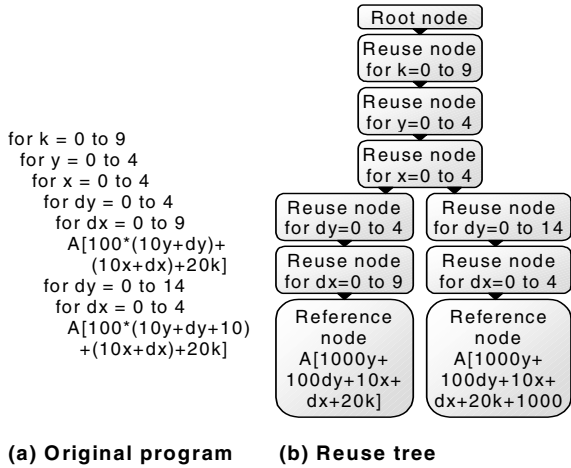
for k = 0 to 9
for y = 0 to 4
for x = 0 to 4
for dy = 0 to 4
for dx = 0 to 9
A[100*(10y+dy)+(10x+dx)+20k]
for dy = 0 to 14
for dx = 0 to 4
A[100*(10y+dy+10)+(10x+dx)+20k]

Root node

Reuse node for k=0 to 9

Reuse node for y=0 to 4

Reuse node for x=0 to 4

Reuse node for dy=0 to 4

Reuse node for dx=0 to 9

Reference node A[1000y+100dy+10x+dx+20k]

Reuse node for dy=0 to 14

Reuse node for dx=0 to 4

Reference node A[1000y+100dy+10x+dx+20k+1000

(a) Original program

(b) Reuse tree